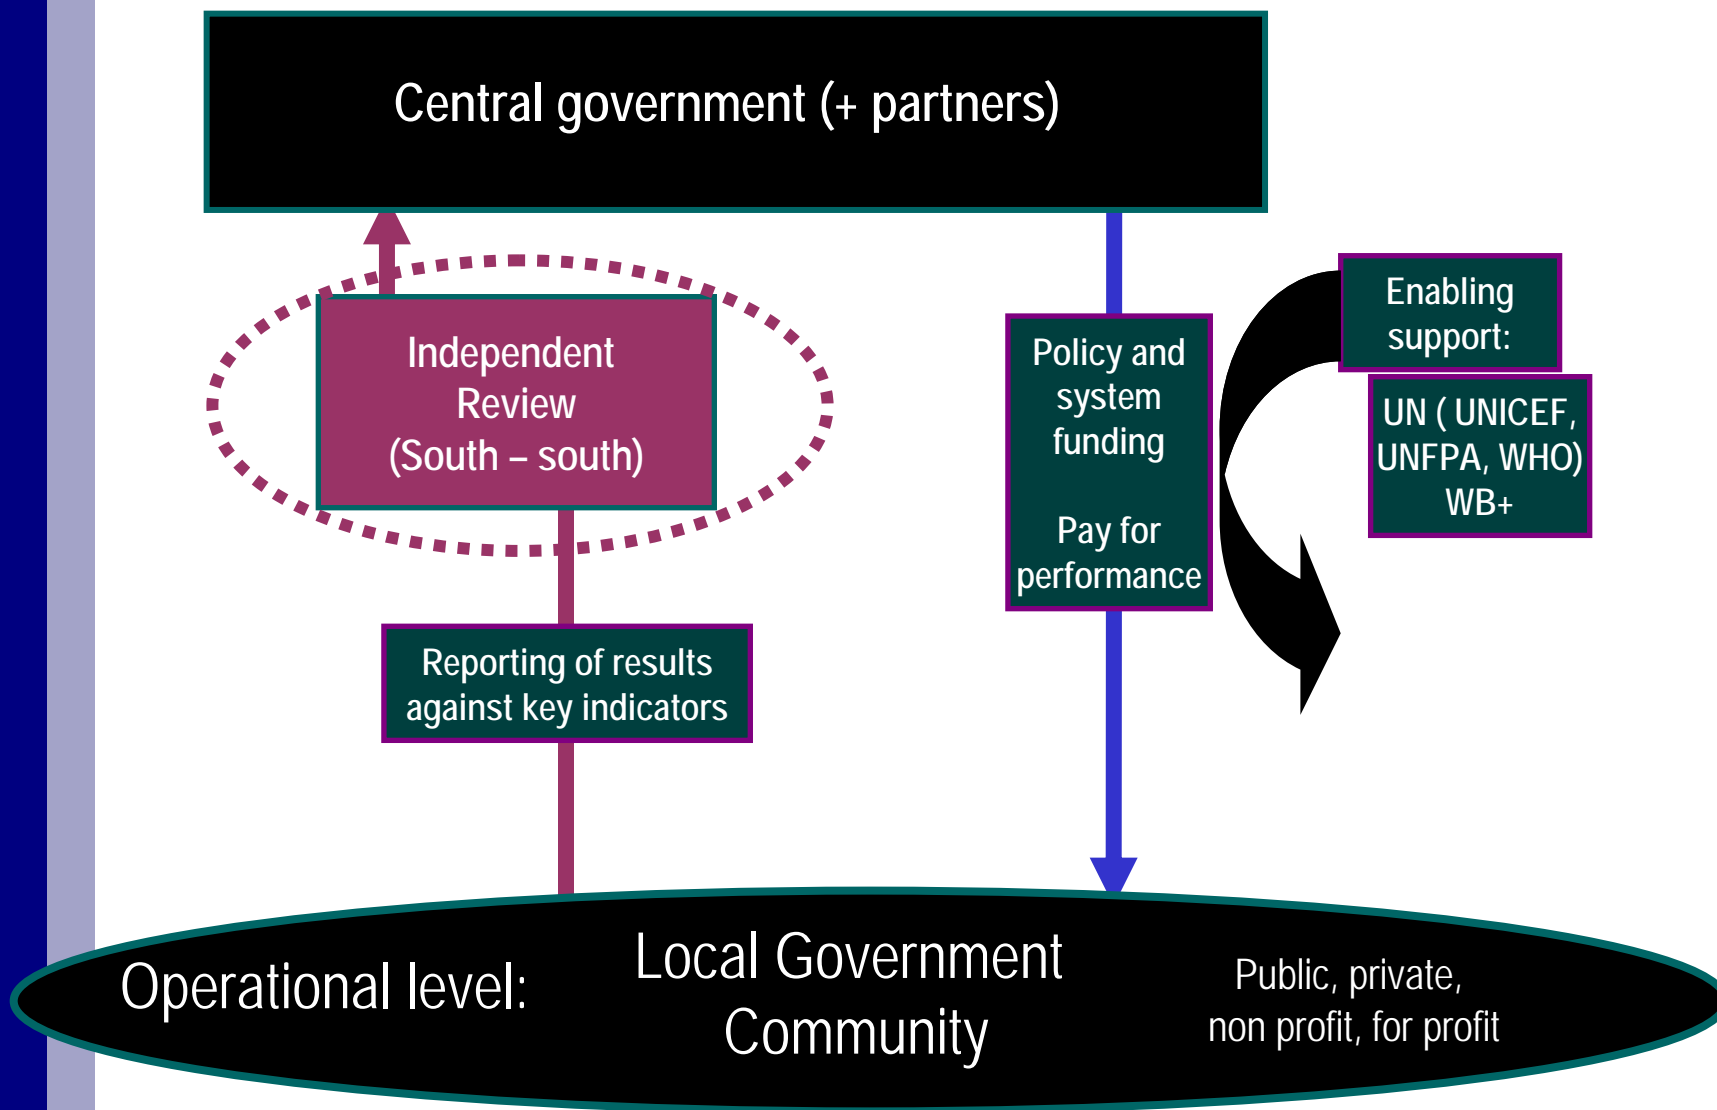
Central government (+ partners)

Independent Review (South – south)

Policy and system funding

Pay for performance

Enabling support:

UN ( UNICEF, UNFPA, WHO) WB+

Reporting of results against key indicators

Operational level:

Local Government Community

Public, private, non profit, for profit